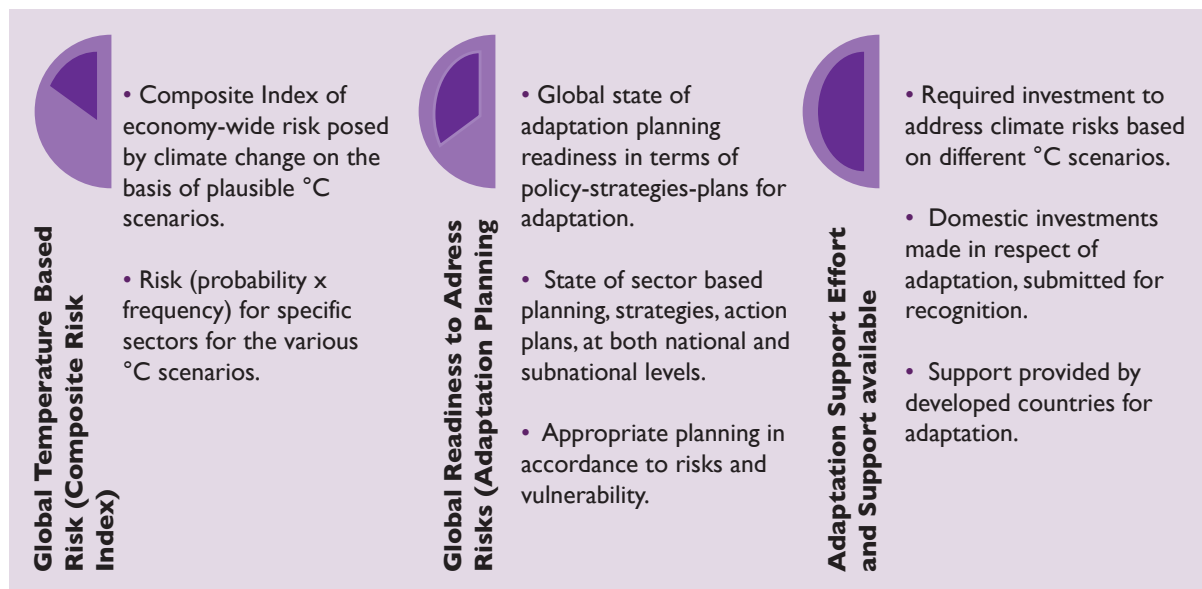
Global Temperature Based Risk (Composite Risk Index)

• Composite Index of economy-wide risk posed by climate change on the basis of plausible °C scenarios.

• Risk (probability x frequency) for specific sectors for the various °C scenarios.

Global Readiness to Adress Risks (Adaptation Planning

• Global state of adaptation planning readiness in terms of policy-strategies-plans for adaptation.

• State of sector based planning, strategies, action plans, at both national and subnational levels.

• Appropriate planning in accordance to risks and vulnerability.

Adaptation Support Effort and Support available

• Required investment to address climate risks based on different °C scenarios.

• Domestic investments made in respect of adaptation, submitted for recognition.

• Support provided by developed countries for adaptation.